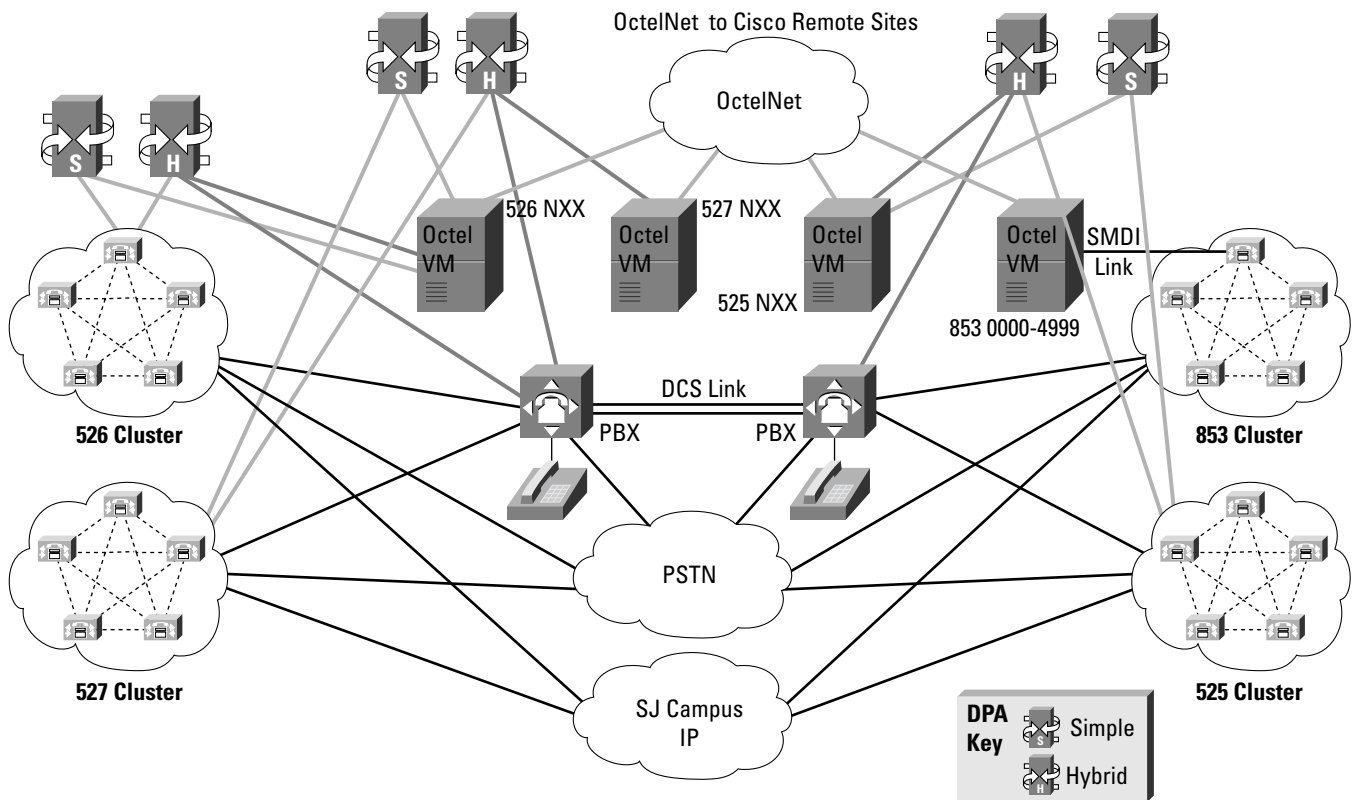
OctelNet to Cisco Remote Sites

S H S H H S

OctelNet

526 NXX
527 NXX

Octel VM
Octel VM
Octel VM
Octel VM

525 NXX

SMDI Link

853 0000-4999

DCS Link

PBX
PBX

526 Cluster

853 Cluster

PSTN

527 Cluster

SJ Campus IP

525 Cluster

DPA Key
S Simple
H Hybrid